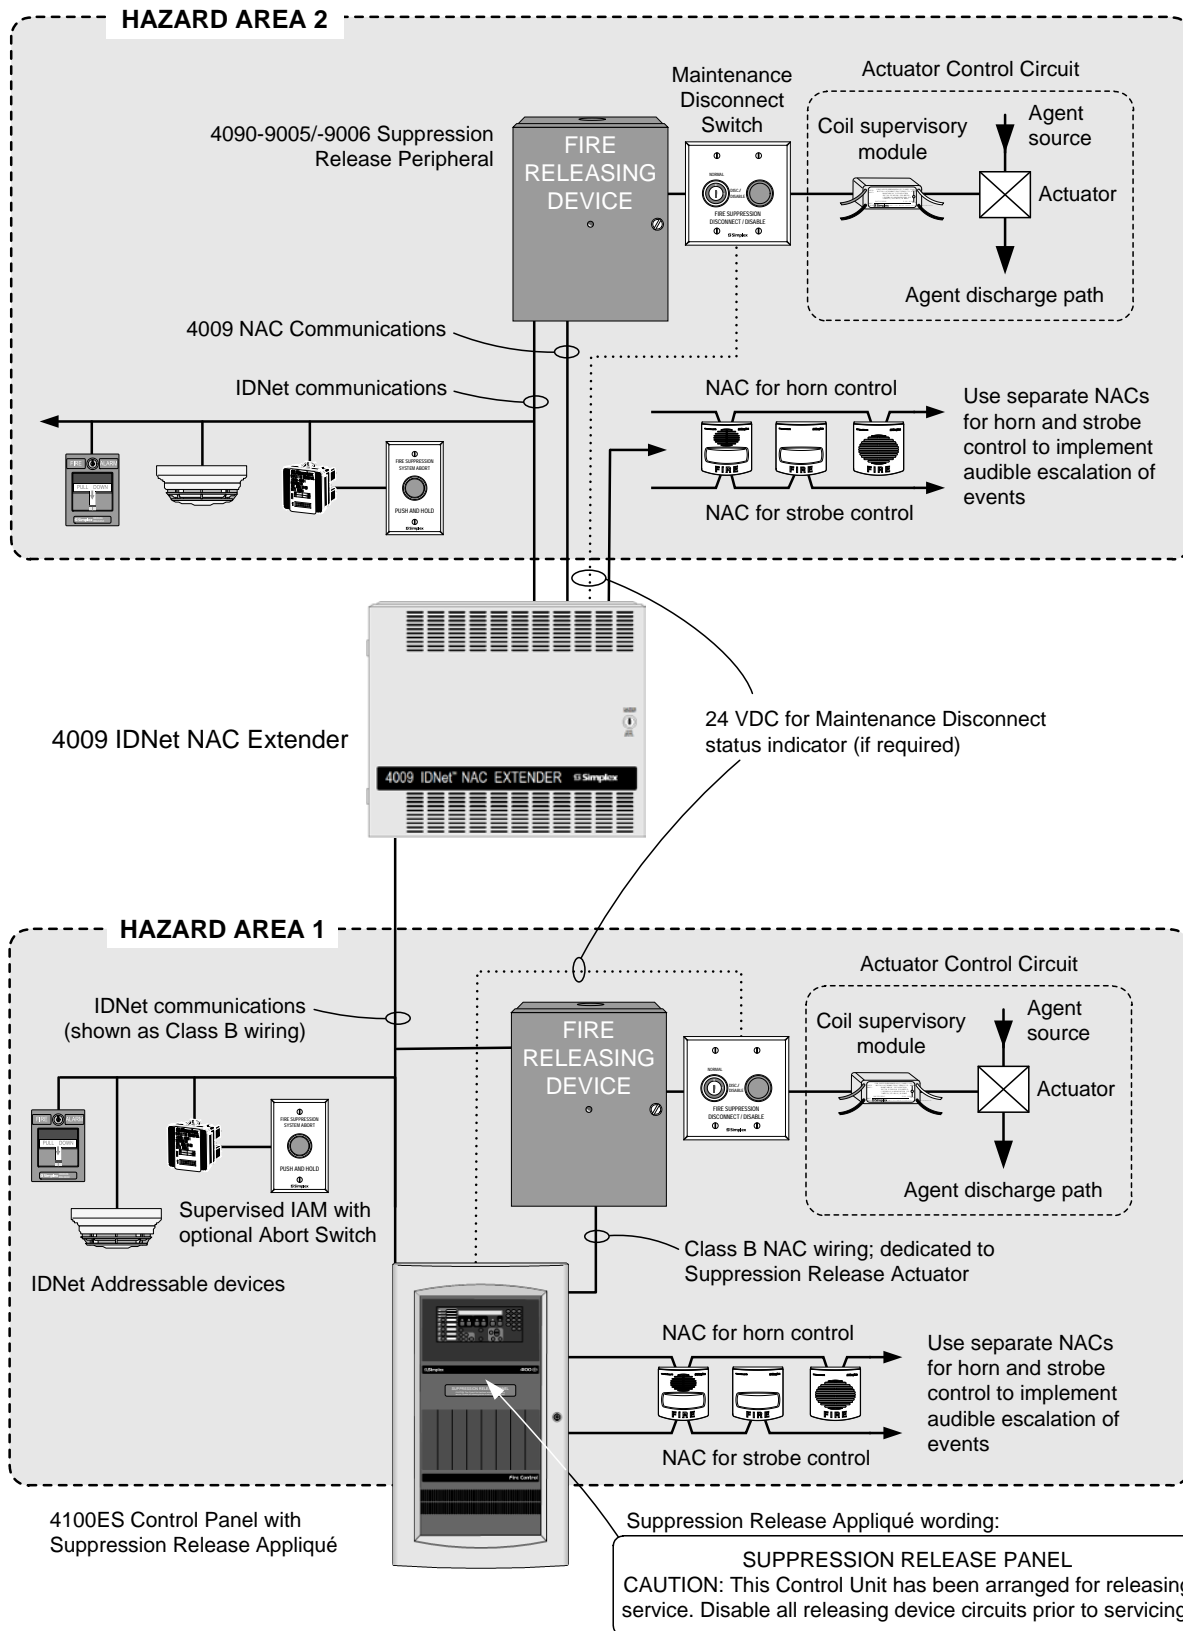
HAZARD AREA 2

4090-9005/-9006 Suppression Release Peripheral

FIRE RELEASING DEVICE

Maintenance Disconnect Switch

NORMAL
DISC./ DISABLE
FIRE SUPPRESSION DISCONNECT / DISABLE
Simplex

Actuator Control Circuit

Coil supervisory module

Agent source

Actuator

Agent discharge path

4009 NAC Communications

IDNet communications

NAC for horn control

Use separate NACs for horn and strobe control to implement audible escalation of events

NAC for strobe control

FIRE ALARM
PULL DOWN

FIRE SUPPRESSION SYSTEM ABORT
PUSH AND HOLD
Simplex

FIRE FIRE FIRE

4009 IDNet NAC Extender

4009 IDNet™ NAC EXTENDER Simplex

24 VDC for Maintenance Disconnect status indicator (if required)

HAZARD AREA 1

Actuator Control Circuit

IDNet communications (shown as Class B wiring)

FIRE RELEASING DEVICE

Coil supervisory module

Agent source

Actuator

Agent discharge path

FIRE SUPPRESSION SYSTEM ABORT
PUSH AND HOLD

Supervised IAM with optional Abort Switch

IDNet Addressable devices

Class B NAC wiring; dedicated to Suppression Release Actuator

NAC for horn control

Use separate NACs for horn and strobe control to implement audible escalation of events

NAC for strobe control

Fire Control

4100ES Control Panel with Suppression Release Appliqué

Suppression Release Appliqué wording:

SUPPRESSION RELEASE PANEL
CAUTION: This Control Unit has been arranged for releasing service. Disable all releasing device circuits prior to servicing